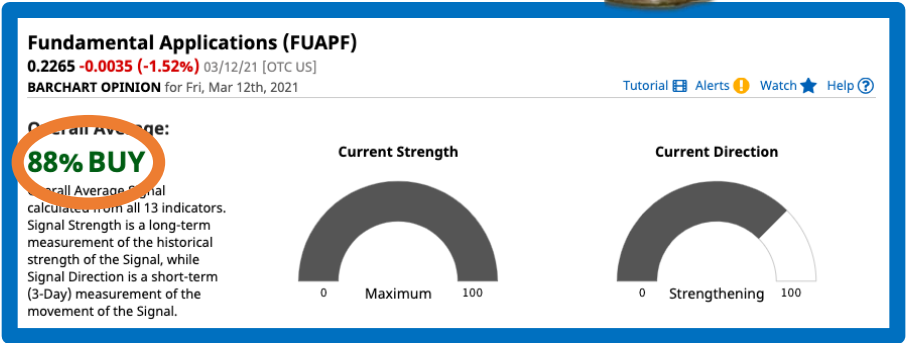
Fundamental Applications (FUAPF)

0.2265 -0.0035 (-1.52%) 03/12/21 [OTC US]

BARCHART OPINION for Fri, Mar 12th, 2021

Tutorial Alerts ! Watch Help ?

Overall Average:

88% BUY

Overall Average Signal calculated from all 13 indicators. Signal Strength is a long-term measurement of the historical strength of the Signal, while Signal Direction is a short-term (3-Day) measurement of the movement of the Signal.

Current Strength

0 Maximum 100

Current Direction

0 Strengthening 100